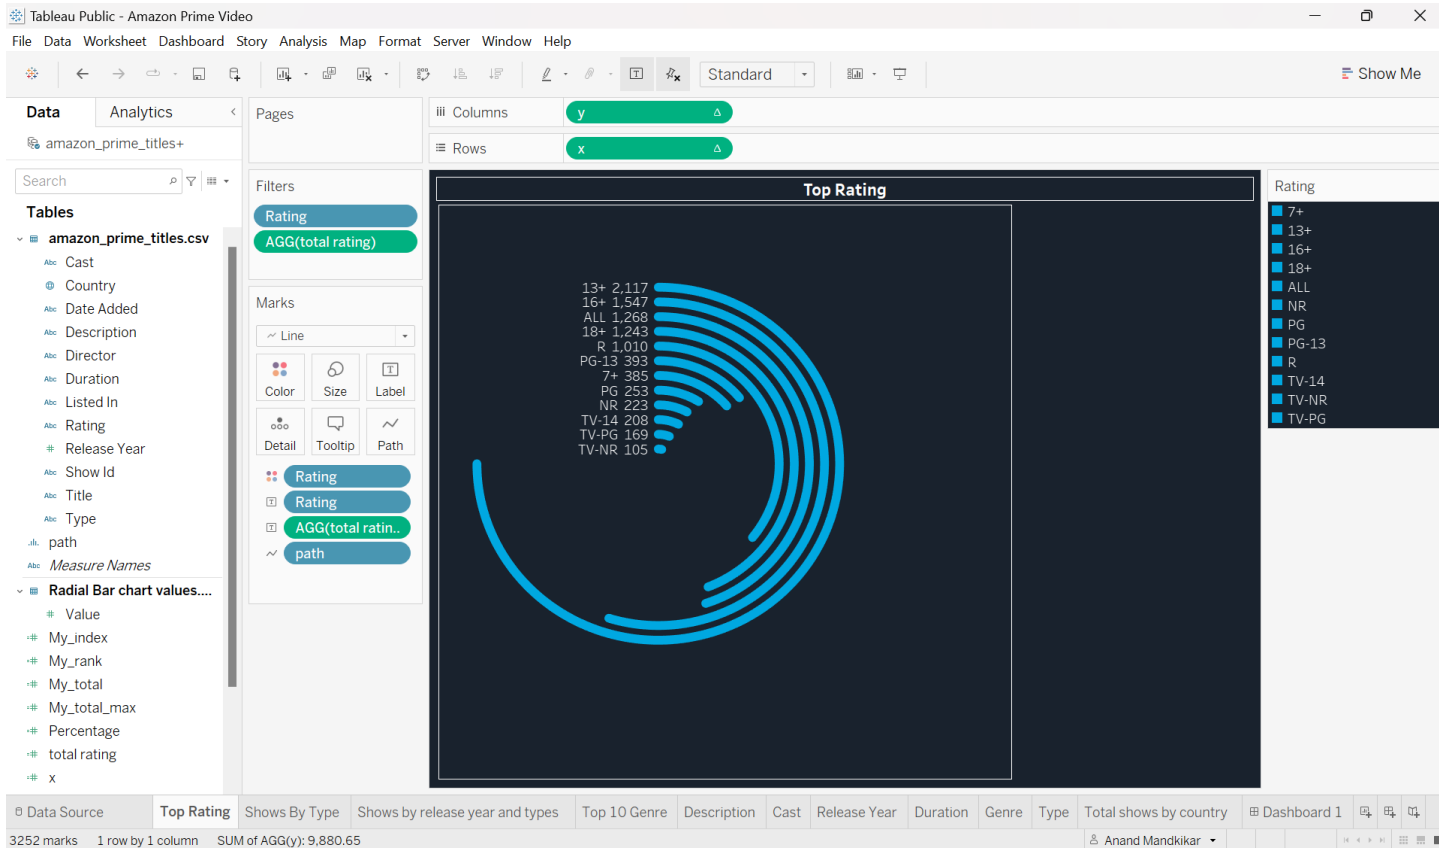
Tableau Public - Amazon Prime Video

File Data Worksheet Dashboard Story Analysis Map Format Server Window Help

Standard

Show Me

Data Analytics

amazon_prime_titles+

Search

Tables

amazon_prime_titles.csv
Cast
Country
Date Added
Description
Director
Duration
Listed In
Rating
Release Year
Show Id
Title
Type
path
Measure Names
Radial Bar chart values....
Value
My_index
My_rank
My_total
My_total_max
Percentage
total rating
x

Pages

Columns y

Rows x

Filters
Rating
AGG(total rating)

Marks
Line
Color Size Label
Detail Tooltip Path
Rating
Rating
AGG(total ratin..
path

Top Rating

13+ 2,117
16+ 1,547
ALL 1,268
18+ 1,243
R 1,010
PG-13 393
7+ 385
PG 253
NR 223
TV-14 208
TV-PG 169
TV-NR 105

Rating
7+
13+
16+
18+
ALL
NR
PG
PG-13
R
TV-14
TV-NR
TV-PG

Data Source | Top Rating | Shows By Type | Shows by release year and types | Top 10 Genre | Description | Cast | Release Year | Duration | Genre | Type | Total shows by country | Dashboard 1

3252 marks 1 row by 1 column SUM of AGG(y): 9,880.65

Anand Mandkikar